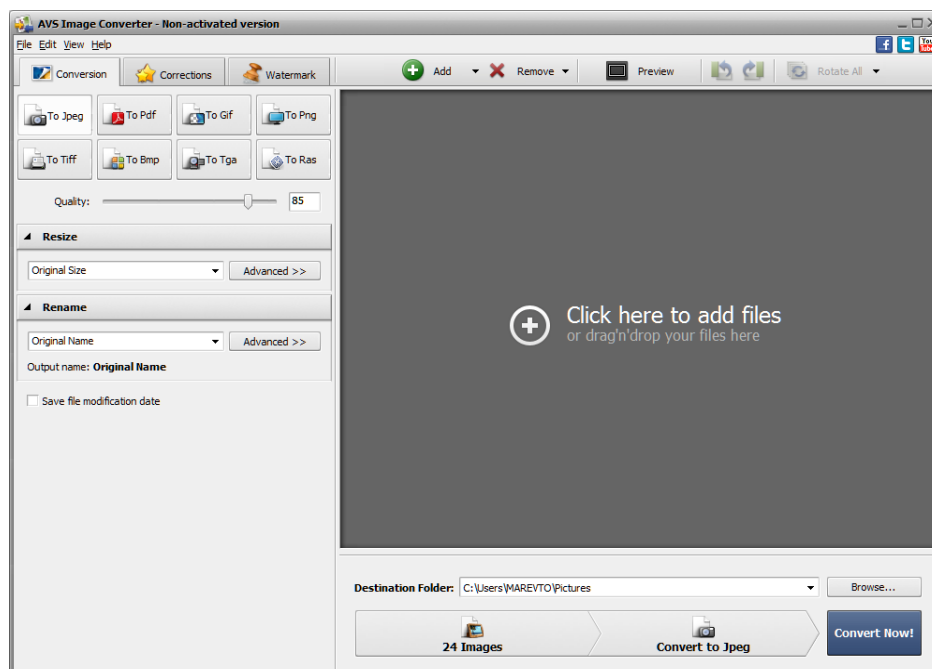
AVS Image Converter - Non-activated version

File Edit View Help

Conversion Corrections Watermark

Add Remove Preview Rotate All

To Jpeg To Pdf To Gif To Png
To Tiff To Bmp To Tga To Ras

Quality: 85

Resize

Original Size Advanced >>

Rename

Original Name Advanced >>

Output name: Original Name

Save file modification date

Click here to add files
or drag'n'drop your files here

Destination Folder: C:\Users\MAREVTO\Pictures Browse...

24 Images Convert to Jpeg Convert Now!